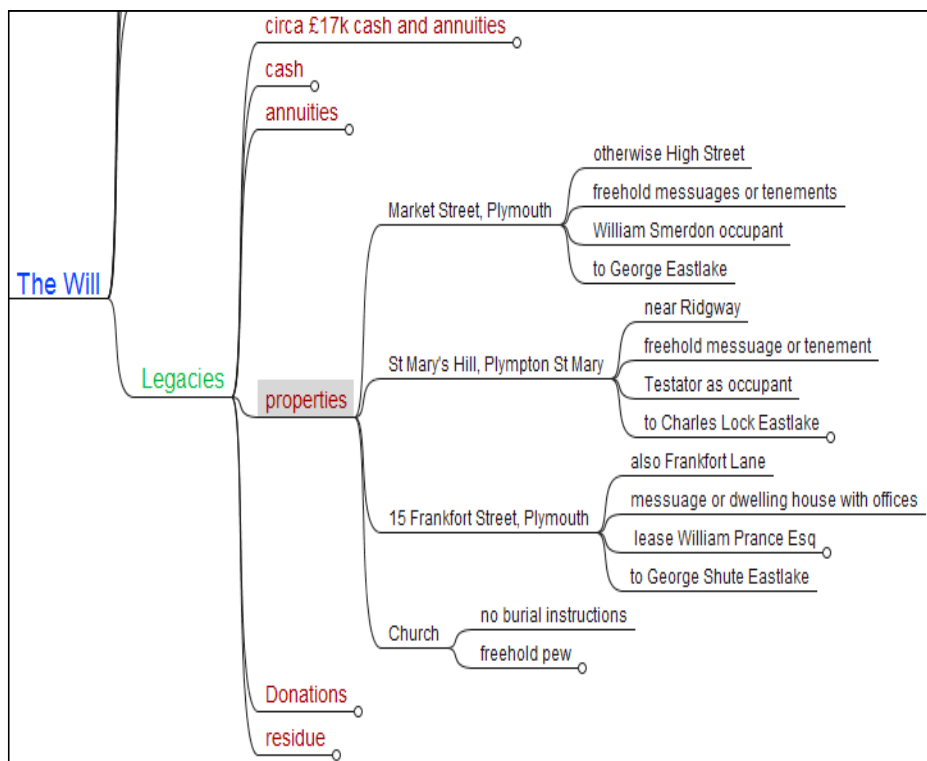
The Will

Legacies

circa £17k cash and annuities

cash

annuities

properties

Market Street, Plymouth

otherwise High Street

freehold messuages or tenements

William Smerdon occupant

to George Eastlake

St Mary's Hill, Plympton St Mary

near Ridgway

freehold messuage or tenement

Testator as occupant

to Charles Lock Eastlake

15 Frankfort Street, Plymouth

also Frankfort Lane

messuage or dwelling house with offices

lease William Prance Esq

to George Shute Eastlake

Church

no burial instructions

freehold pew

Donations

residue